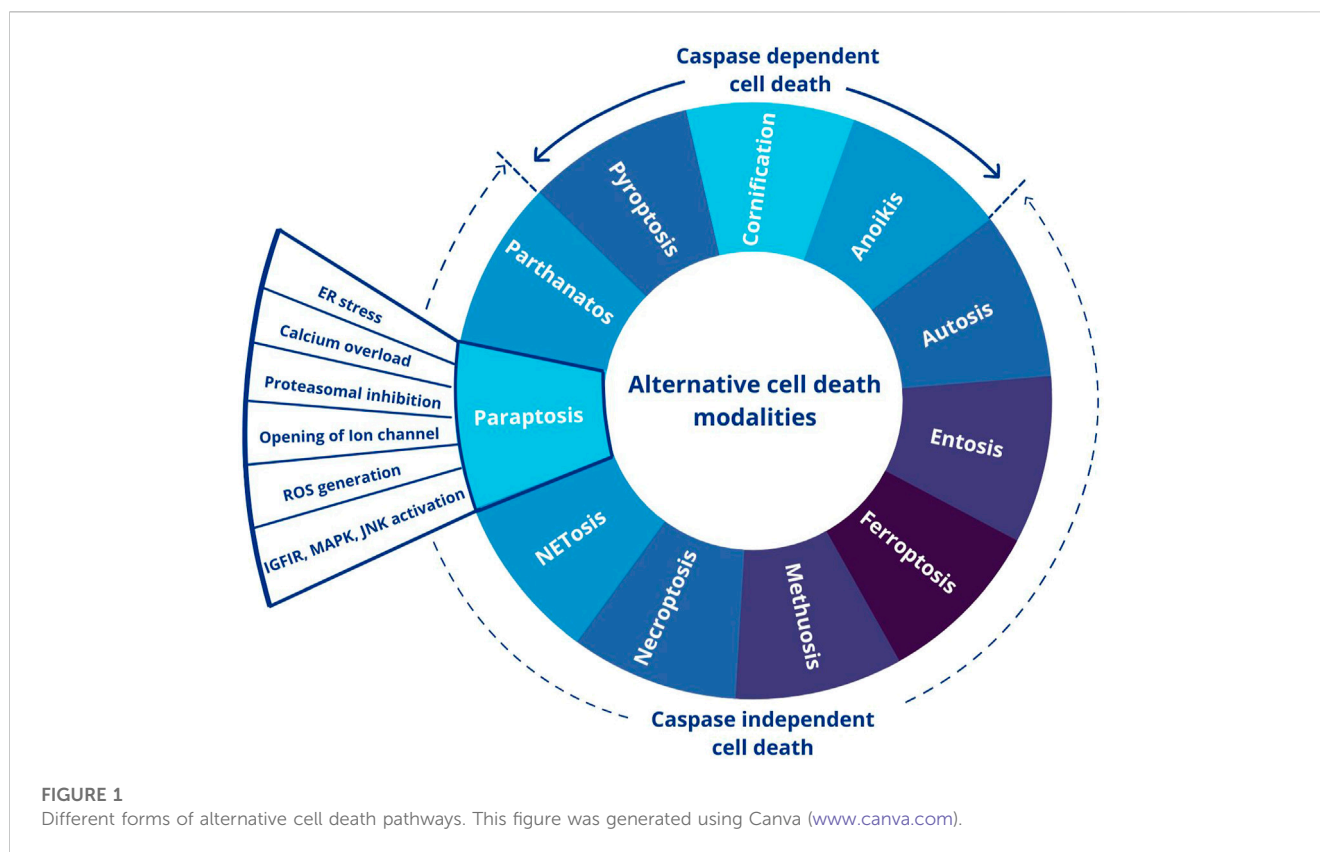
Caspase dependent cell death

Pyroptosis

Cornification

Anoikis

Autosis

Entosis

Ferroptosis

Methuosis

Necroptosis

NETosis

Paraptosis

Parthanatos

Alternative cell death modalities

ER stress

Calcium overload

Proteasomal inhibition

Opening of Ion channel

ROS generation

IGFIR, MAPK, JNK activation

Caspase independent cell death

FIGURE 1
Different forms of alternative cell death pathways. This figure was generated using Canva (www.canva.com).